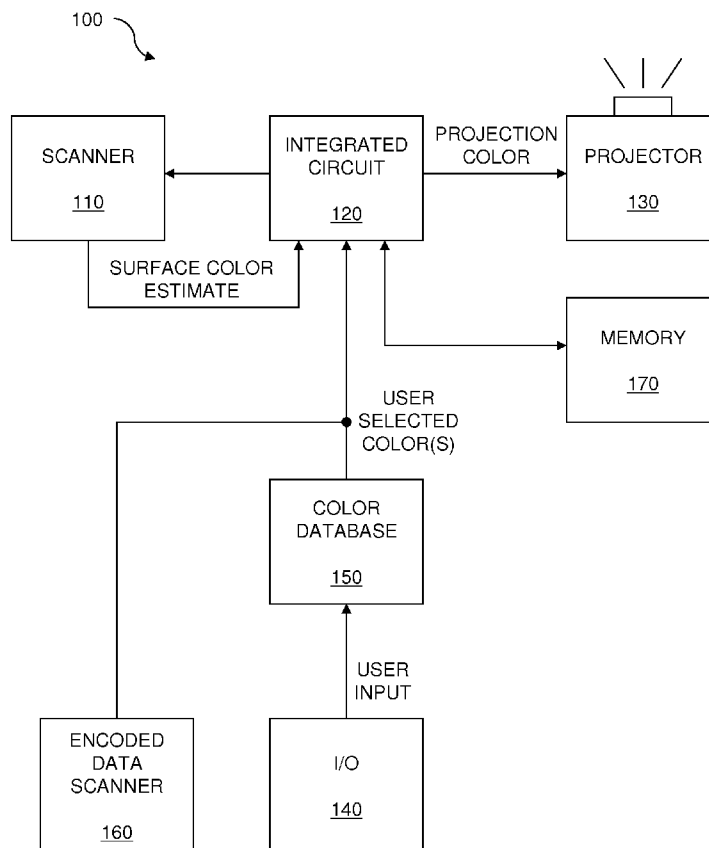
100

SCANNER

110

INTEGRATED CIRCUIT

120

PROJECTION COLOR

PROJECTOR

130

SURFACE COLOR ESTIMATE

MEMORY

170

USER SELECTED COLOR(S)

COLOR DATABASE

150

USER INPUT

ENCODED DATA SCANNER

160

I/O

140